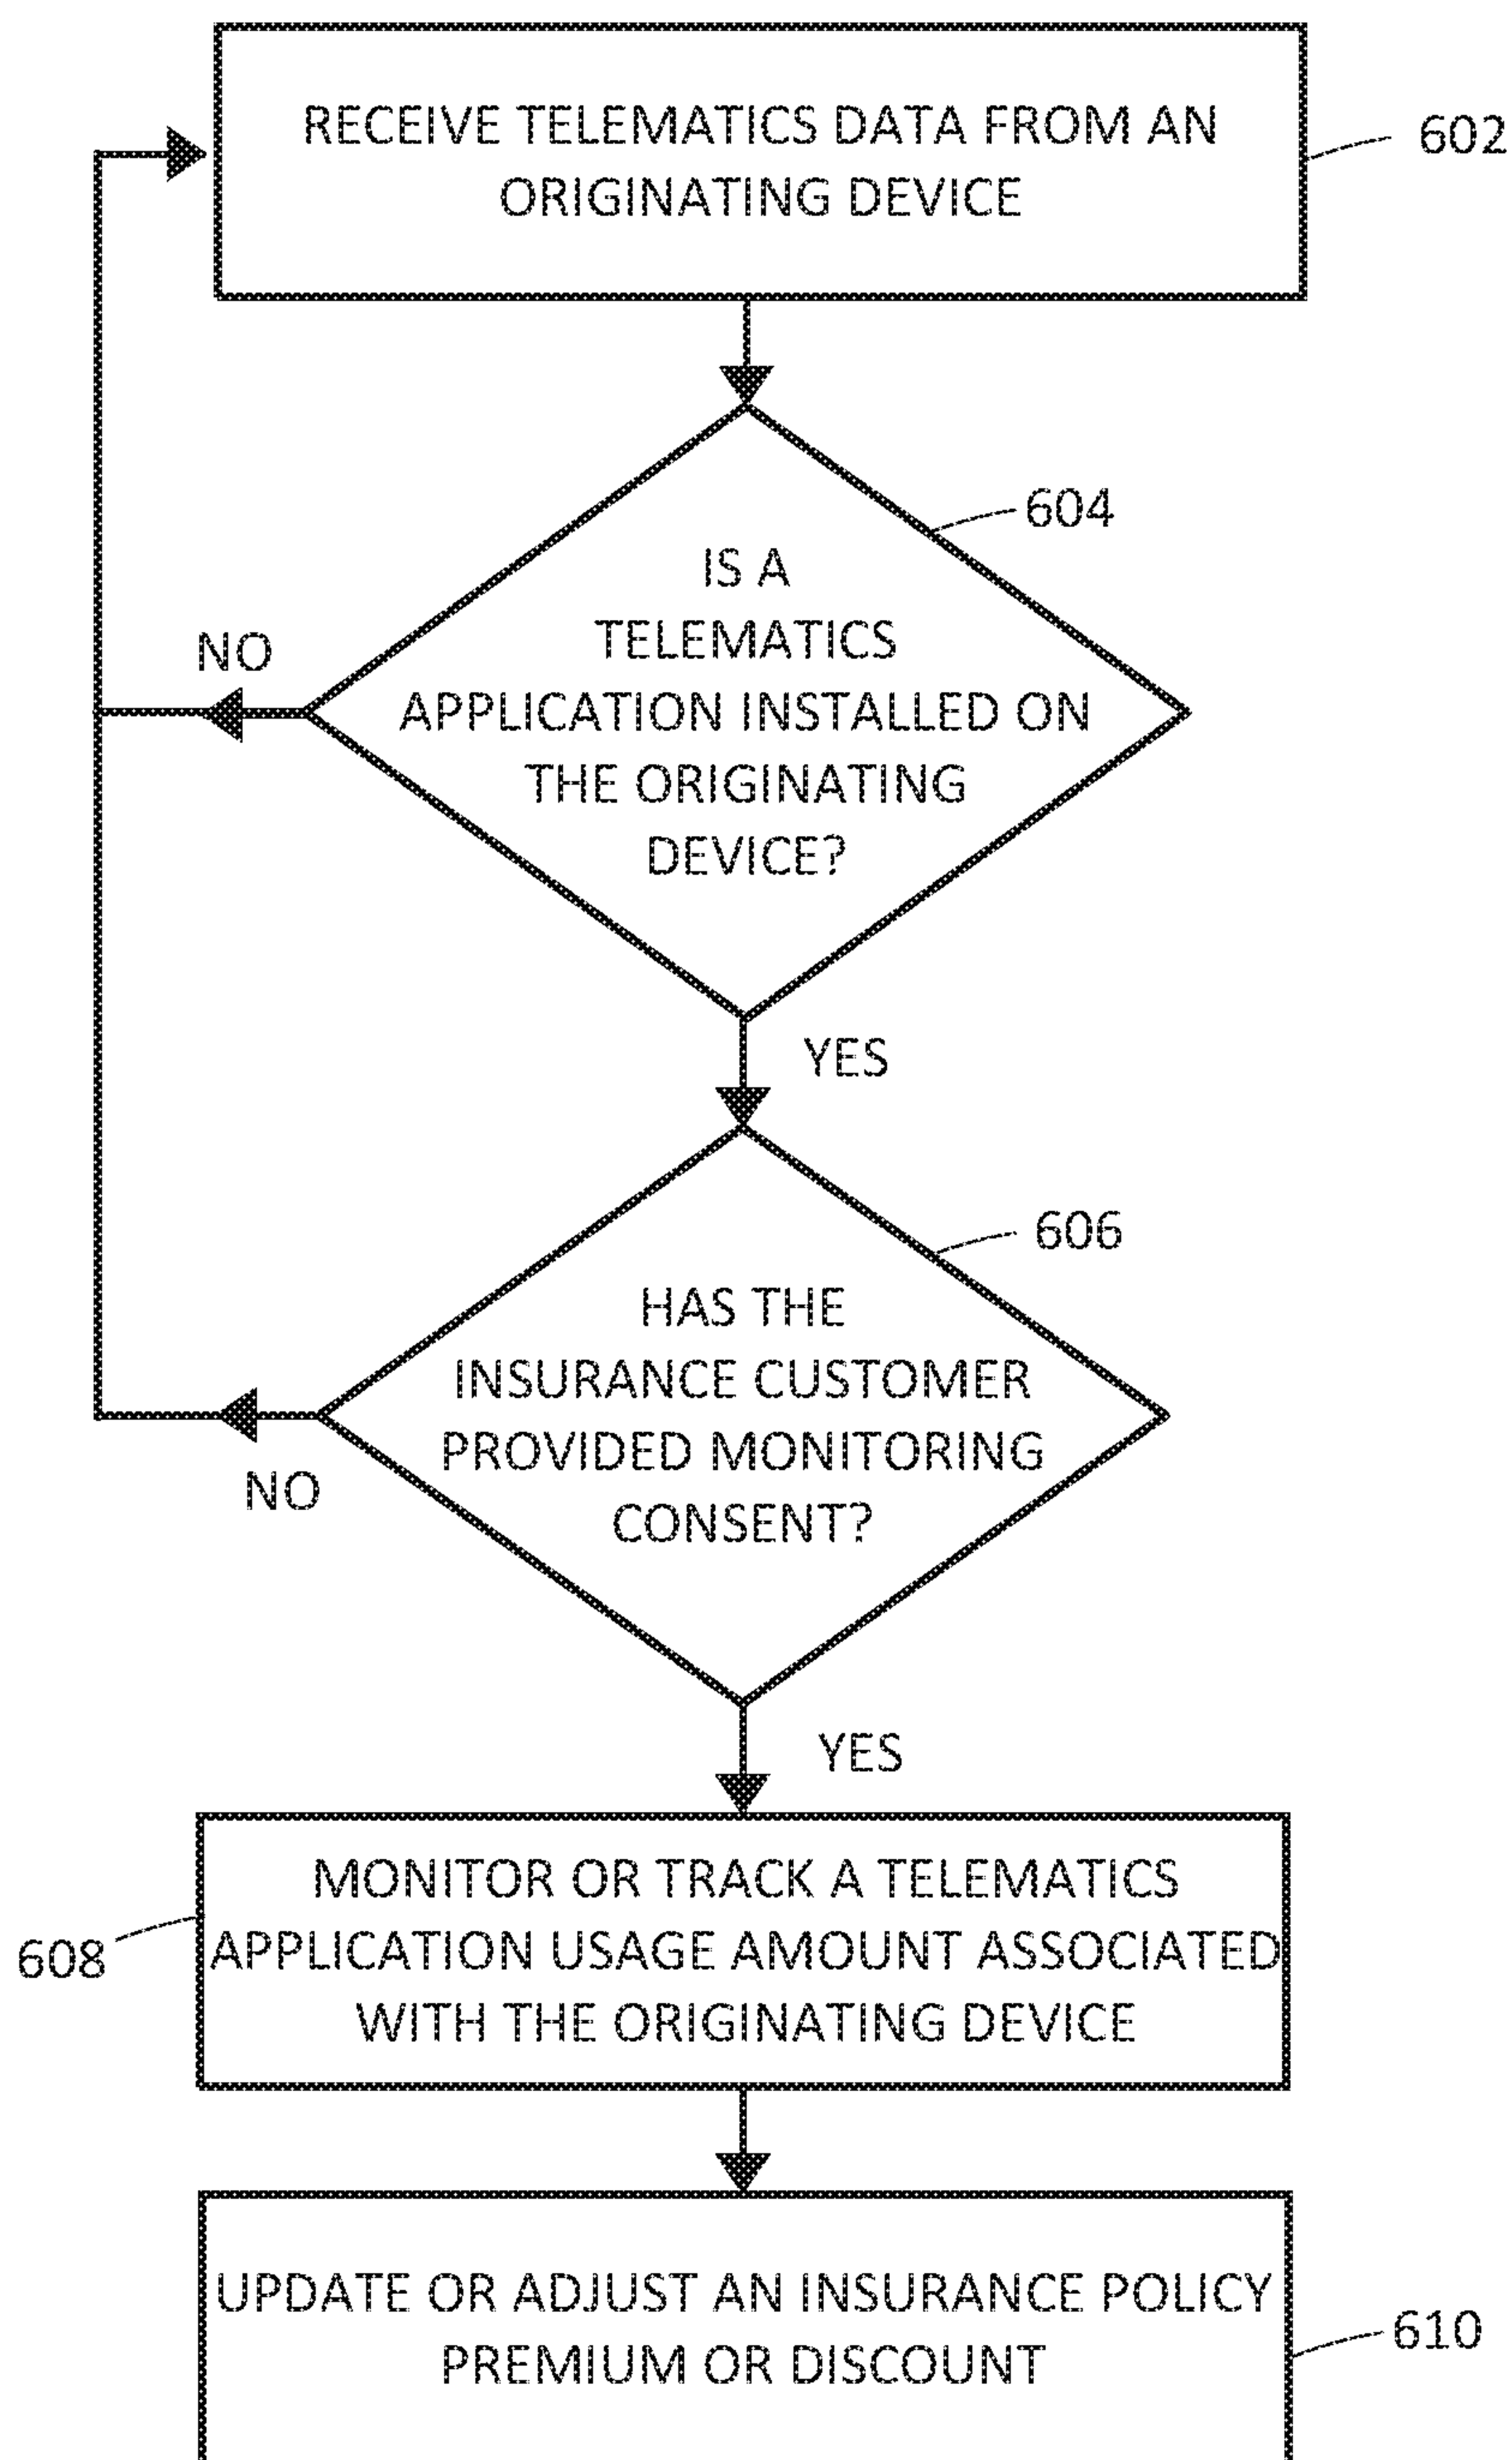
RECEIVE TELEMATICS DATA FROM AN ORIGINATING DEVICE

602

604

IS A TELEMATICS APPLICATION INSTALLED ON THE ORIGINATING DEVICE?

NO

YES

606

HAS THE INSURANCE CUSTOMER PROVIDED MONITORING CONSENT?

NO

YES

608

MONITOR OR TRACK A TELEMATICS APPLICATION USAGE AMOUNT ASSOCIATED WITH THE ORIGINATING DEVICE

UPDATE OR ADJUST AN INSURANCE POLICY PREMIUM OR DISCOUNT

610